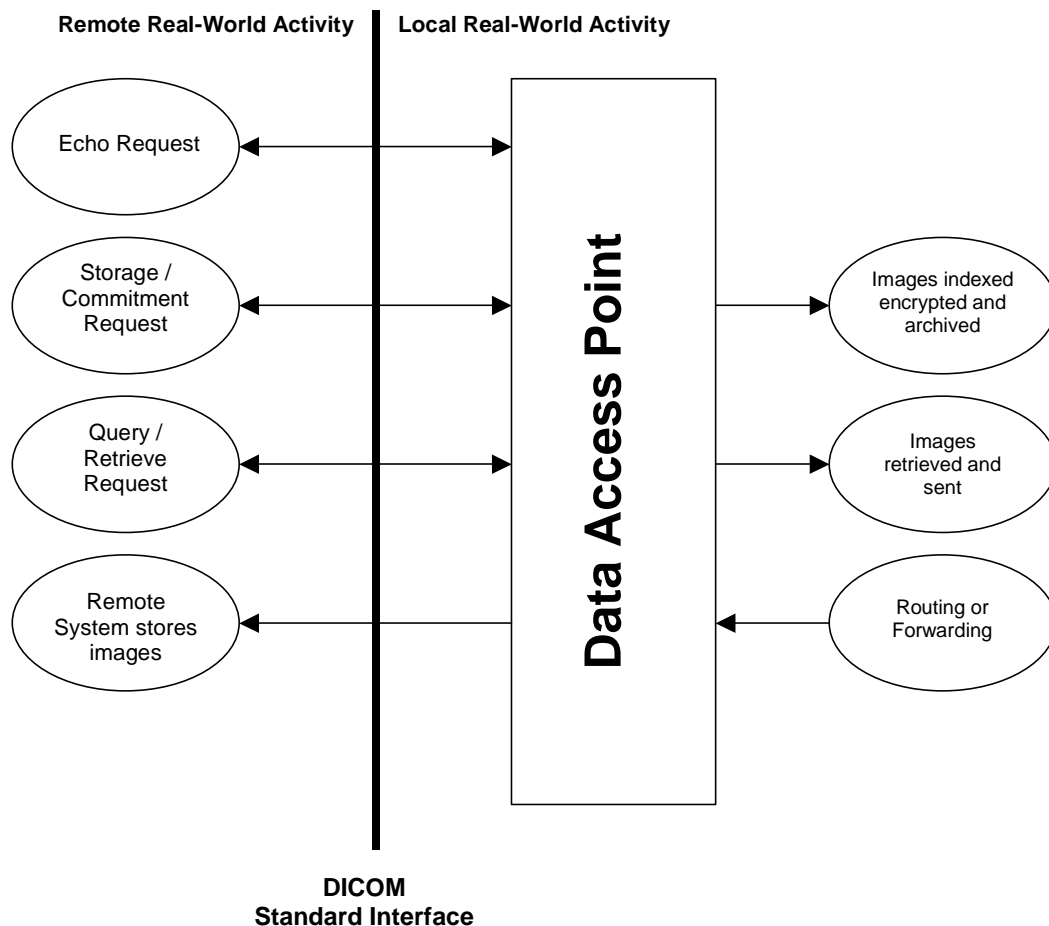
Remote Real-World Activity

Local Real-World Activity

Echo Request

Storage / Commitment Request

Query / Retrieve Request

Remote System stores images

Data Access Point

Images indexed encrypted and archived

Images retrieved and sent

Routing or Forwarding

DICOM Standard Interface